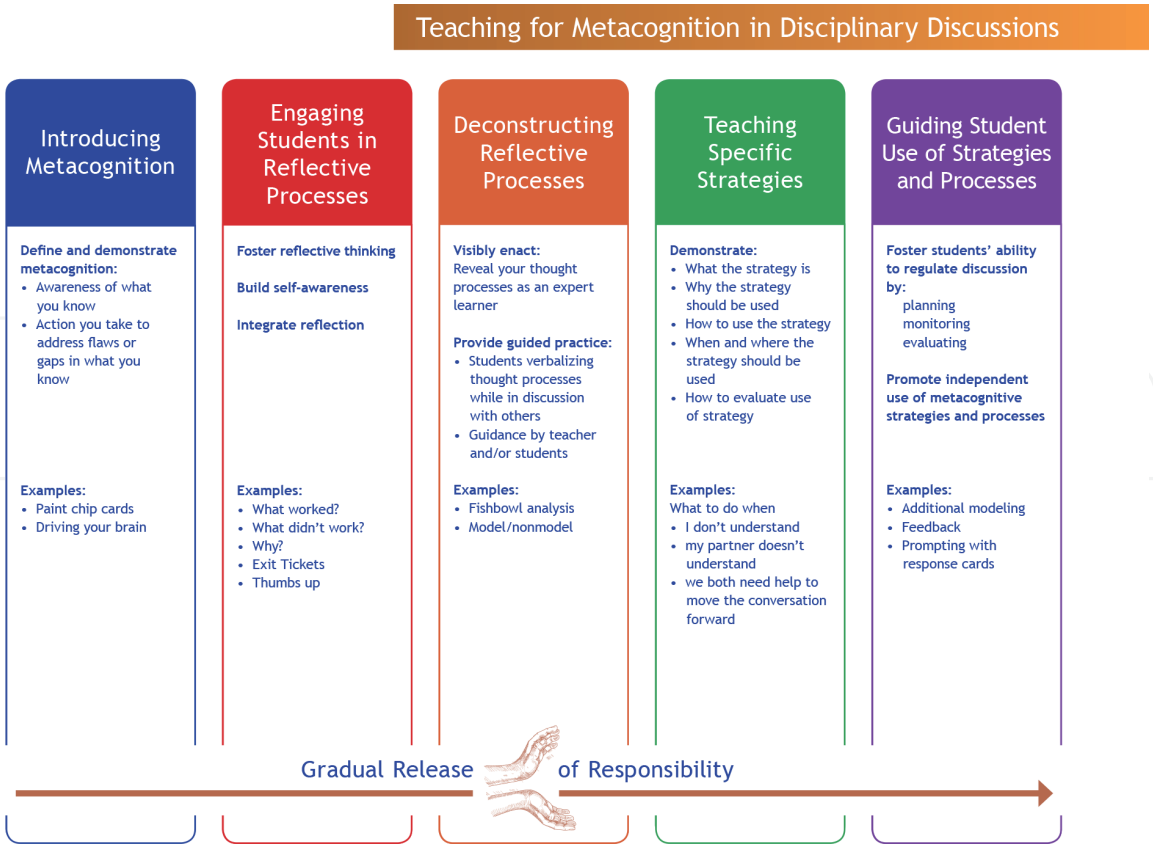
Teaching for Metacognition in Disciplinary Discussions

Introducing Metacognition

Define and demonstrate metacognition:
- Awareness of what you know
- Action you take to address flaws or gaps in what you know

Examples:
- Paint chip cards
- Driving your brain

Engaging Students in Reflective Processes

Foster reflective thinking

Build self-awareness

Integrate reflection

Examples:
- What worked?
- What didn't work?
- Why?
- Exit Tickets
- Thumbs up

Deconstructing Reflective Processes

Visibly enact:
Reveal your thought processes as an expert learner

Provide guided practice:
- Students verbalizing thought processes while in discussion with others
- Guidance by teacher and/or students

Examples:
- Fishbowl analysis
- Model/nonmodel

Teaching Specific Strategies

Demonstrate:
- What the strategy is
- Why the strategy should be used
- How to use the strategy
- When and where the strategy should be used
- How to evaluate use of strategy

Examples:
What to do when
- I don't understand
- my partner doesn't understand
- we both need help to move the conversation forward

Guiding Student Use of Strategies and Processes

Foster students' ability to regulate discussion by:
planning
monitoring
evaluating

Promote independent use of metacognitive strategies and processes

Examples:
- Additional modeling
- Feedback
- Prompting with response cards

Gradual Release of Responsibility